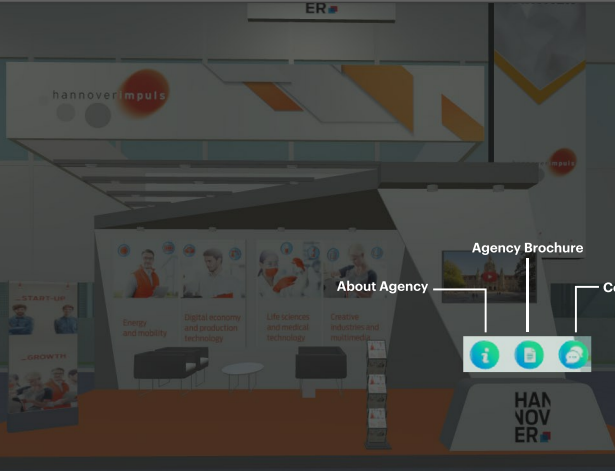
ER

hannover impuls

impuls

Agency Brochure

About Agency

Co

START-UP

GROWTH

Energy and mobility

Digital economy and production technology

Life sciences and medical technology

Creative industries and multimedia

HAN
NOV
ER